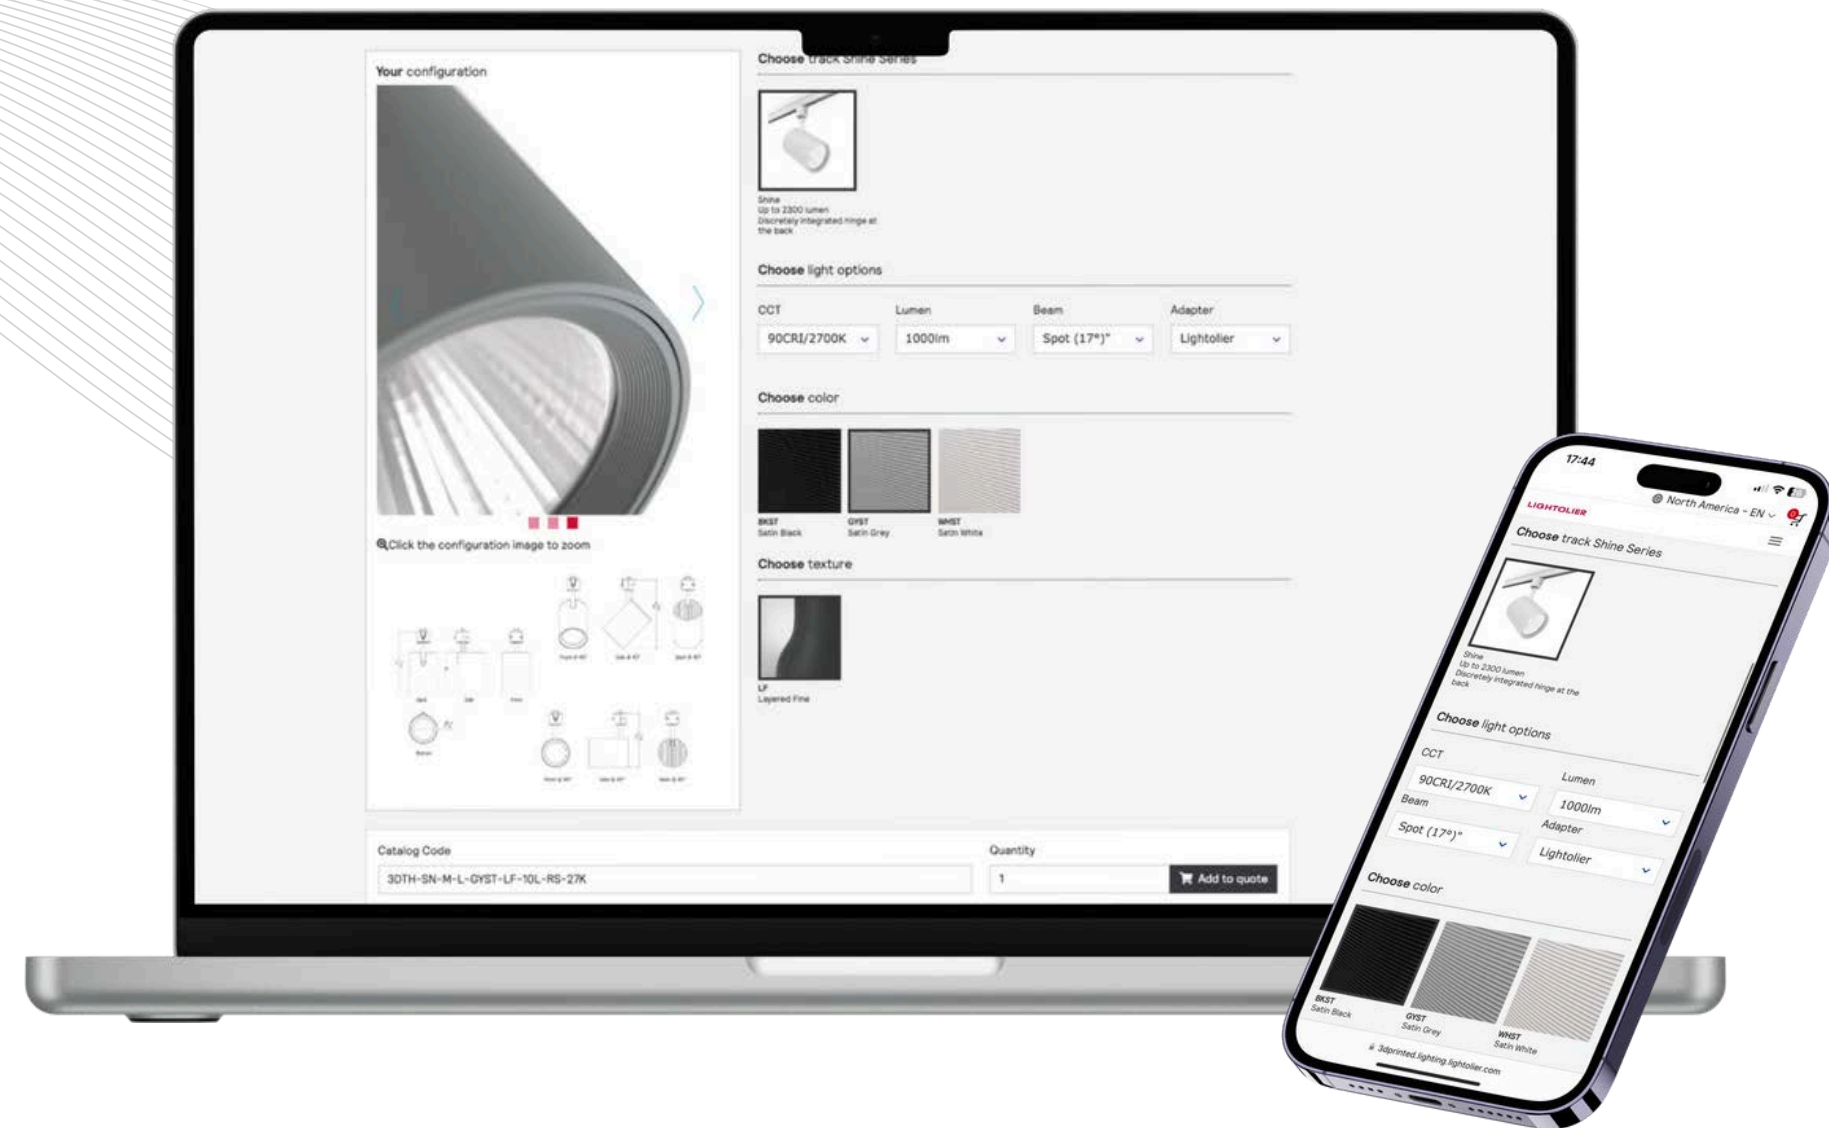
Your configuration

Click the configuration image to zoom

Choose track Shine Series

Shine
Up to 2300 lumen
Discretely integrated hinge at the back

Choose light options

CCT
90CRI/2700K

Lumen
1000lm

Beam
Spot (17°)"

Adapter
Lightolier

Choose color

BKST
Satin Black

GYST
Satin Grey

WHST
Satin White

Choose texture

LF
Layered Fine

Catalog Code
3DTH-SN-M-L-GYST-LF-10L-RS-27K

Quantity
1

Add to quote

17:44

LIGHTOLIER

North America - EN

Choose track Shine Series

Shine
Up to 2300 lumen
Discretely integrated hinge at the back

Choose light options

CCT
90CRI/2700K

Lumen
1000lm

Beam
Spot (17°)"

Adapter
Lightolier

Choose color

BKST
Satin Black

GYST
Satin Grey

WHST
Satin White

3dprinted.lighting.lightolier.com